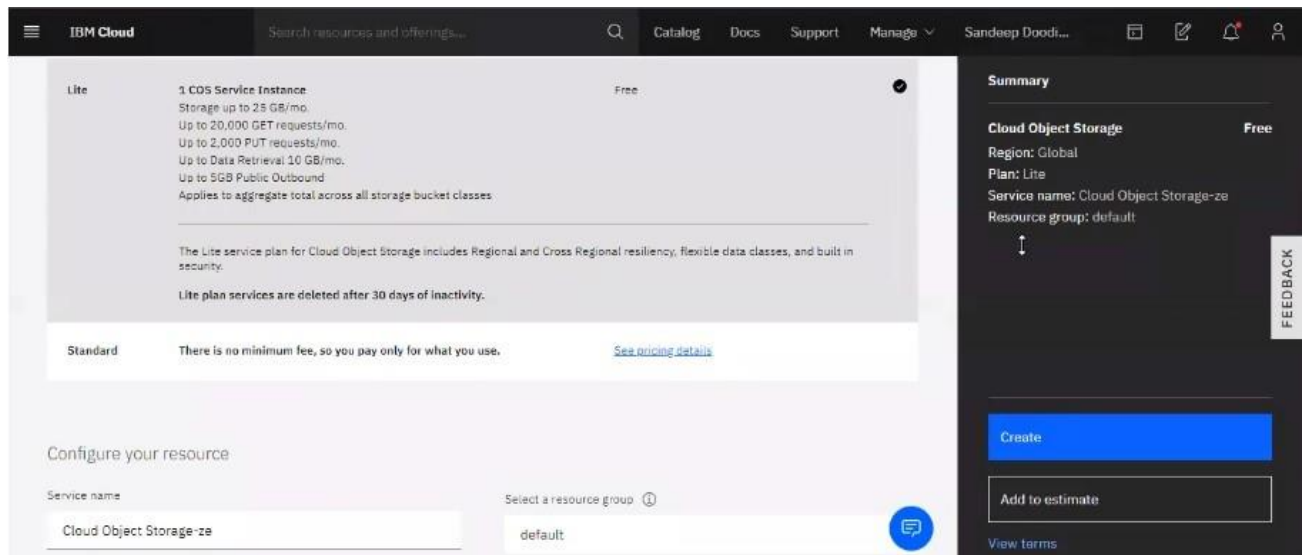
IBM Cloud Search resources and offerings... Catalog Docs Support Manage Sandeep Doodi...

Lite 1 COS Service Instance
Storage up to 25 GB/mo.
Up to 20,000 GET requests/mo.
Up to 2,000 PUT requests/mo.
Up to Data Retrieval 10 GB/mo.
Up to 5GB Public Outbound
Applies to aggregate total across all storage bucket classes

Free

The Lite service plan for Cloud Object Storage includes Regional and Cross Regional resiliency, flexible data classes, and built in security.

Lite plan services are deleted after 30 days of inactivity.

Standard There is no minimum fee, so you pay only for what you use. See pricing details

Configure your resource

Service name
Cloud Object Storage-ze

Select a resource group
default

Summary

Cloud Object Storage Free
Region: Global
Plan: Lite
Service name: Cloud Object Storage-ze
Resource group: default

FEEDBACK

Create

Add to estimate

View terms